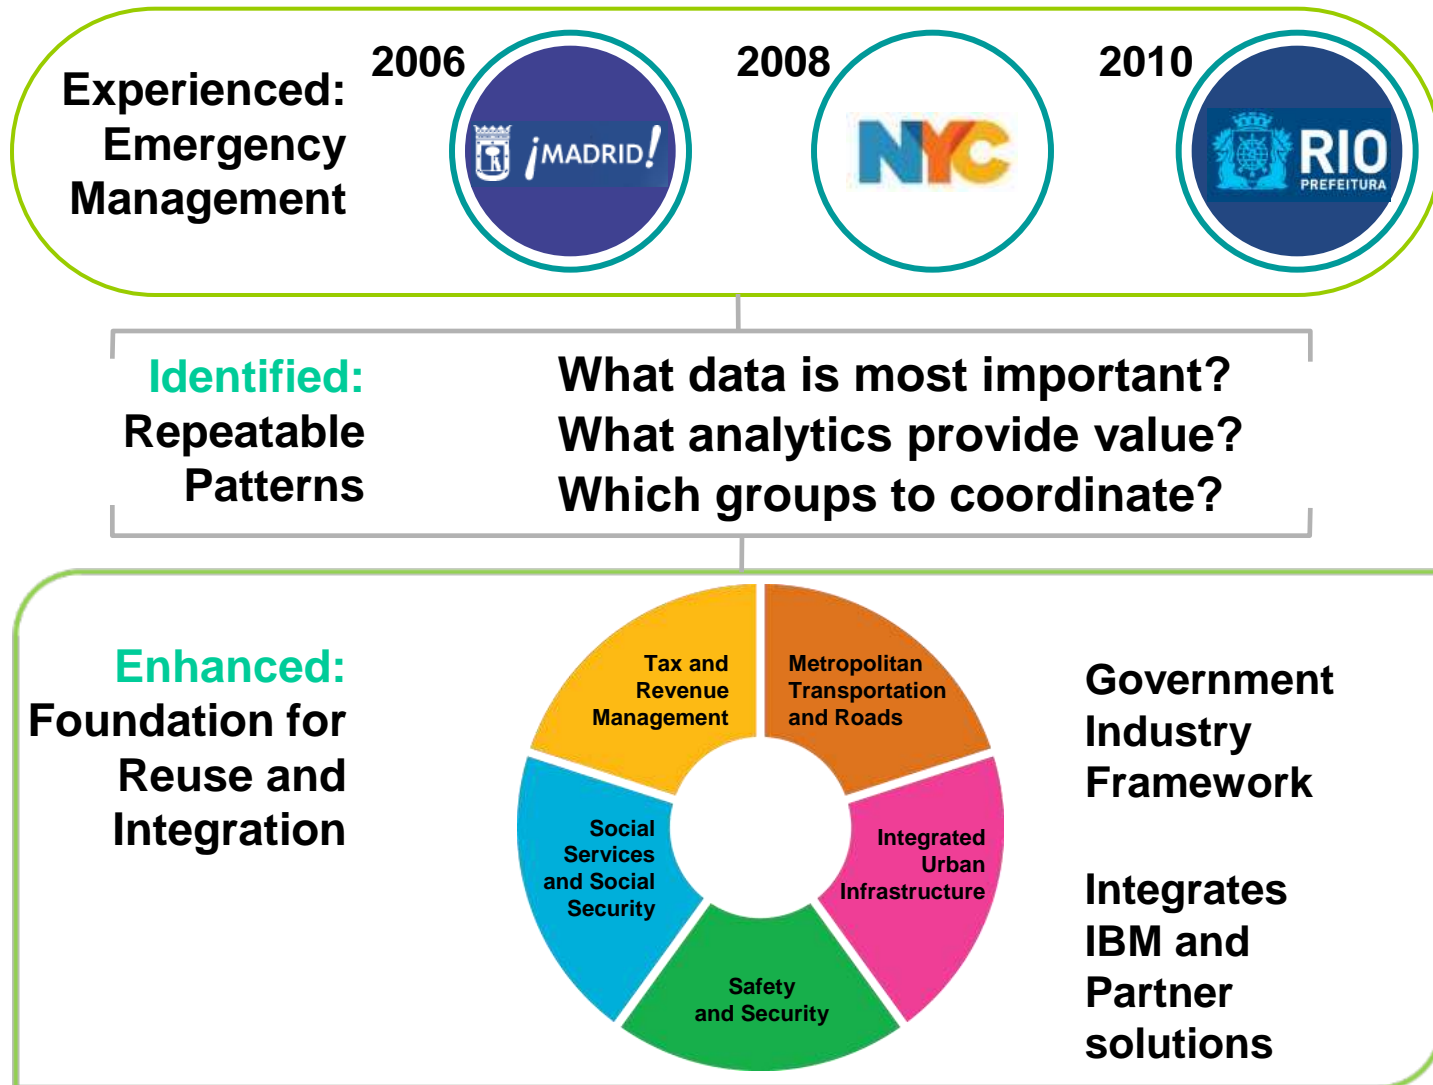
Experienced: Emergency Management

2006

¡MADRID!

2008

NYC

2010

RIO PREFEITURA

Identified: Repeatable Patterns

What data is most important?
What analytics provide value?
Which groups to coordinate?

Enhanced: Foundation for Reuse and Integration

Tax and Revenue Management

Metropolitan Transportation and Roads

Integrated Urban Infrastructure

Safety and Security

Social Services and Social Security

Government Industry Framework

Integrates IBM and Partner solutions